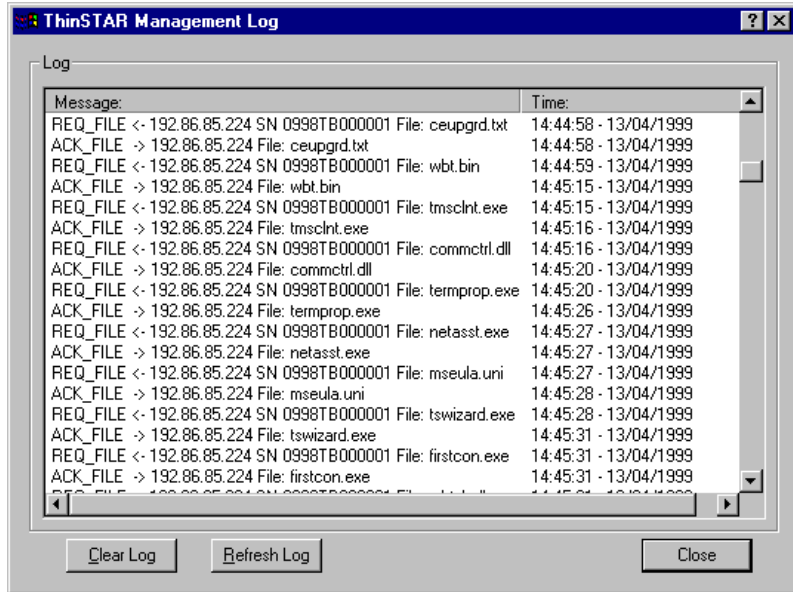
ThinSTAR Management Log

Log

| Message: | Time: |
|---|---|
| REQ_FILE <- 192.86.85.224 SN 0998TB000001 File: ceupgrd.txt | 14:44:58 - 13/04/1999 |
| ACK_FILE -> 192.86.85.224 File: ceupgrd.txt | 14:44:58 - 13/04/1999 |
| REQ_FILE <- 192.86.85.224 SN 0998TB000001 File: wbt.bin | 14:44:59 - 13/04/1999 |
| ACK_FILE -> 192.86.85.224 File: wbt.bin | 14:45:15 - 13/04/1999 |
| REQ_FILE <- 192.86.85.224 SN 0998TB000001 File: tmsclnt.exe | 14:45:15 - 13/04/1999 |
| ACK_FILE -> 192.86.85.224 File: tmsclnt.exe | 14:45:16 - 13/04/1999 |
| REQ_FILE <- 192.86.85.224 SN 0998TB000001 File: commctrl.dll | 14:45:16 - 13/04/1999 |
| ACK_FILE -> 192.86.85.224 File: commctrl.dll | 14:45:20 - 13/04/1999 |
| REQ_FILE <- 192.86.85.224 SN 0998TB000001 File: termprop.exe | 14:45:20 - 13/04/1999 |
| ACK_FILE -> 192.86.85.224 File: termprop.exe | 14:45:26 - 13/04/1999 |
| REQ_FILE <- 192.86.85.224 SN 0998TB000001 File: netasst.exe | 14:45:27 - 13/04/1999 |
| ACK_FILE -> 192.86.85.224 File: netasst.exe | 14:45:27 - 13/04/1999 |
| REQ_FILE <- 192.86.85.224 SN 0998TB000001 File: mseula.uni | 14:45:27 - 13/04/1999 |
| ACK_FILE -> 192.86.85.224 File: mseula.uni | 14:45:28 - 13/04/1999 |
| REQ_FILE <- 192.86.85.224 SN 0998TB000001 File: tswizard.exe | 14:45:28 - 13/04/1999 |
| ACK_FILE -> 192.86.85.224 File: tswizard.exe | 14:45:31 - 13/04/1999 |
| REQ_FILE <- 192.86.85.224 SN 0998TB000001 File: firstcon.exe | 14:45:31 - 13/04/1999 |
| ACK_FILE -> 192.86.85.224 File: firstcon.exe | 14:45:31 - 13/04/1999 |
| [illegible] | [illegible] |

Clear Log    Refresh Log    Close